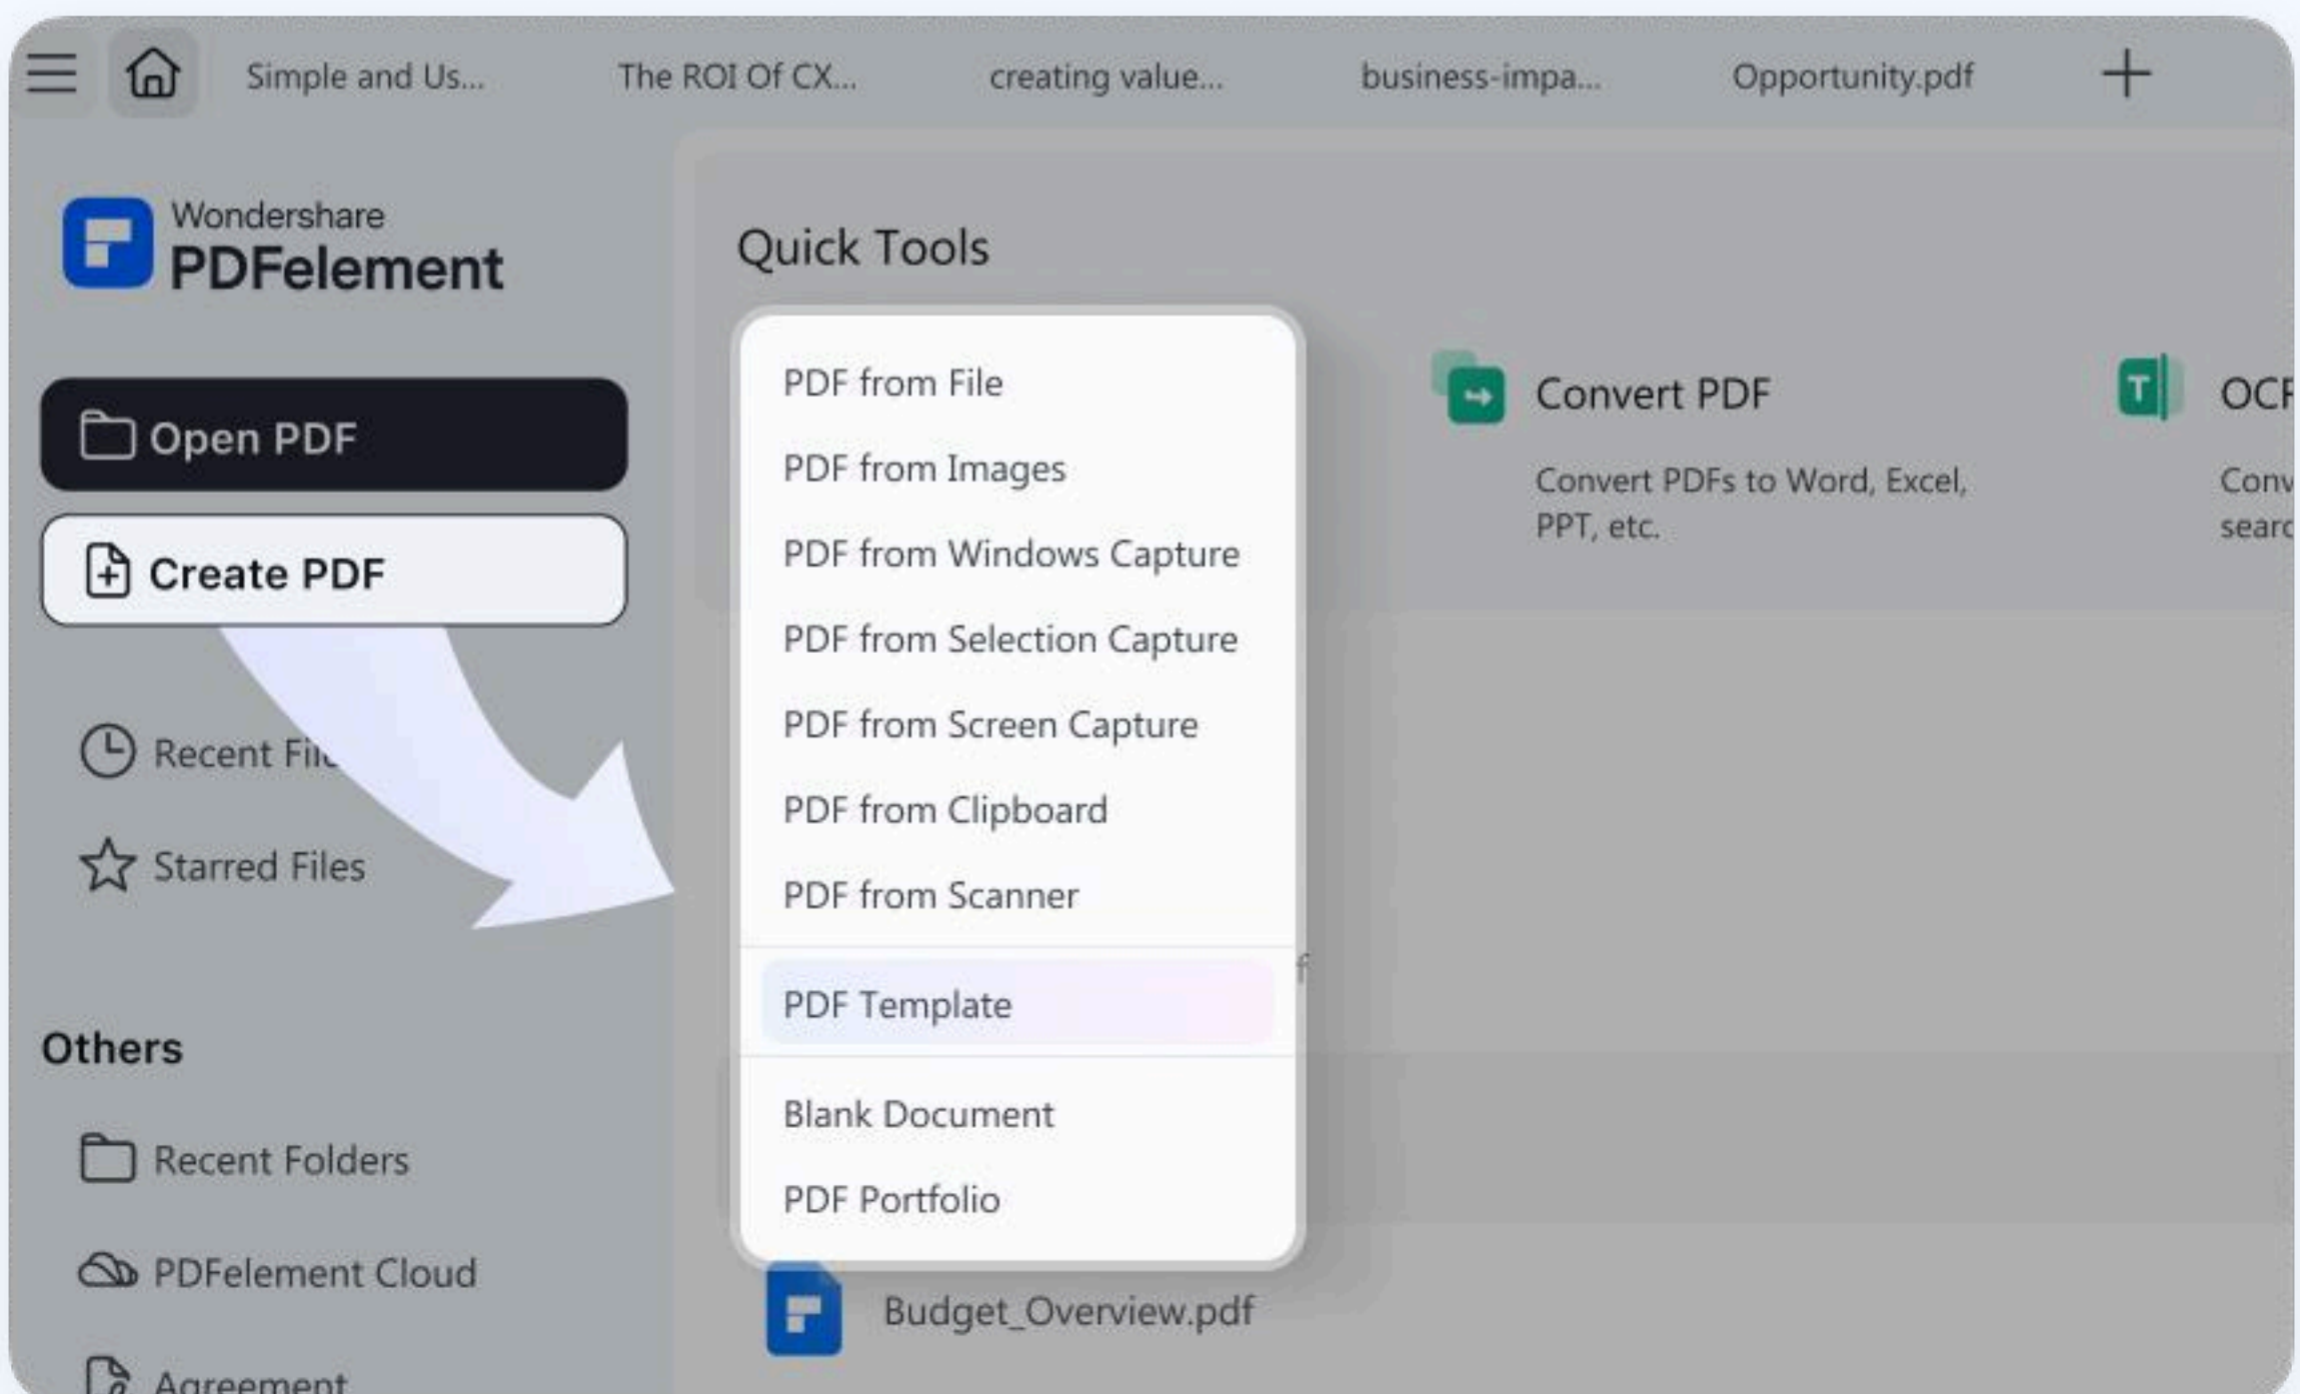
Simple and Us... The ROI Of CX... creating value... business-impa... Opportunity.pdf +

Wondershare
PDFelement

Open PDF

Create PDF

Recent Fil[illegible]

Starred Files

Others

Recent Folders

PDFelement Cloud

Agreement

Quick Tools

PDF from File

PDF from Images

PDF from Windows Capture

PDF from Selection Capture

PDF from Screen Capture

PDF from Clipboard

PDF from Scanner

PDF Template

Blank Document

PDF Portfolio

Convert PDF

Convert PDFs to Word, Excel, PPT, etc.

OC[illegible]

Conv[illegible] searc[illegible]

Budget_Overview.pdf